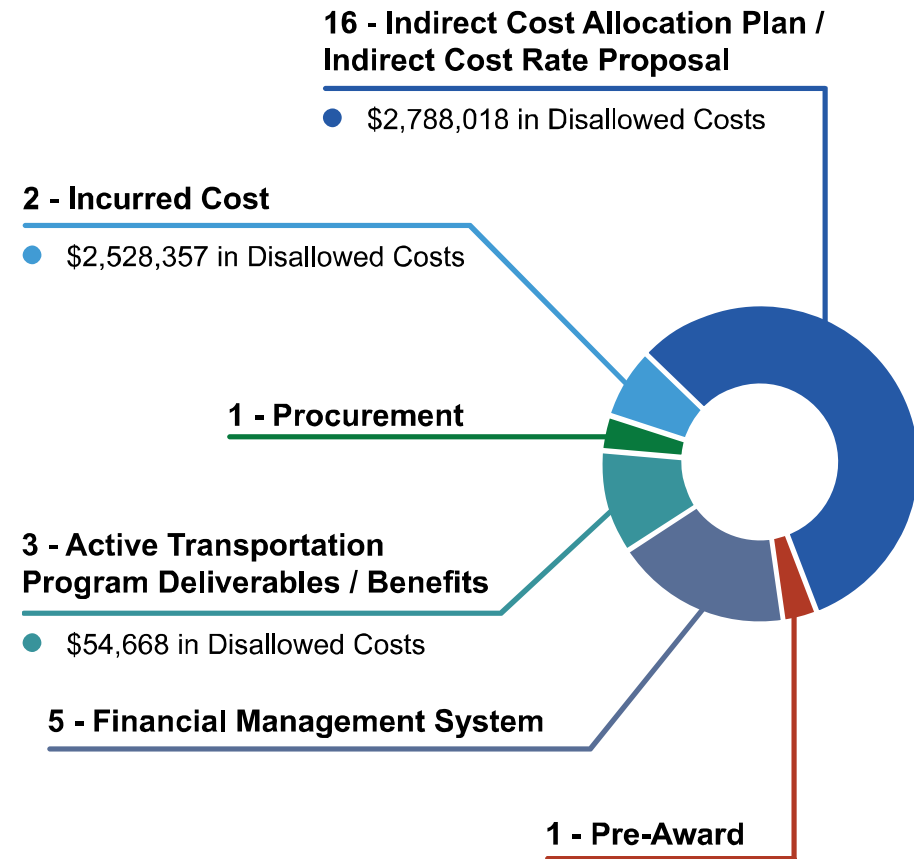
16 - Indirect Cost Allocation Plan / Indirect Cost Rate Proposal

$2,788,018 in Disallowed Costs

2 - Incurred Cost

$2,528,357 in Disallowed Costs

1 - Procurement

3 - Active Transportation Program Deliverables / Benefits

$54,668 in Disallowed Costs

5 - Financial Management System

1 - Pre-Award